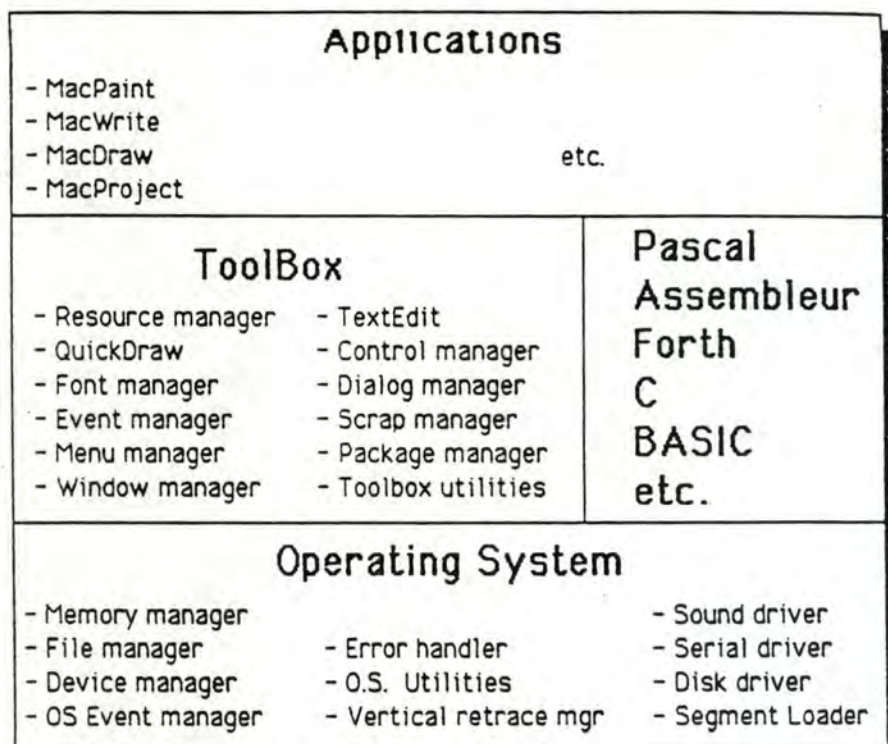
Applications

- MacPaint
- MacWrite
- MacDraw
- MacProject

etc.

ToolBox

- Resource manager
- QuickDraw
- Font manager
- Event manager
- Menu manager
- Window manager

- TextEdit
- Control manager
- Dialog manager
- Scrap manager
- Package manager
- Toolbox utilities

Pascal
Assembleur
Forth
C
BASIC
etc.

Operating System

- Memory manager
- File manager
- Device manager
- OS Event manager

- Error handler
- O.S. Utilities
- Vertical retrace mgr

- Sound driver
- Serial driver
- Disk driver
- Segment Loader